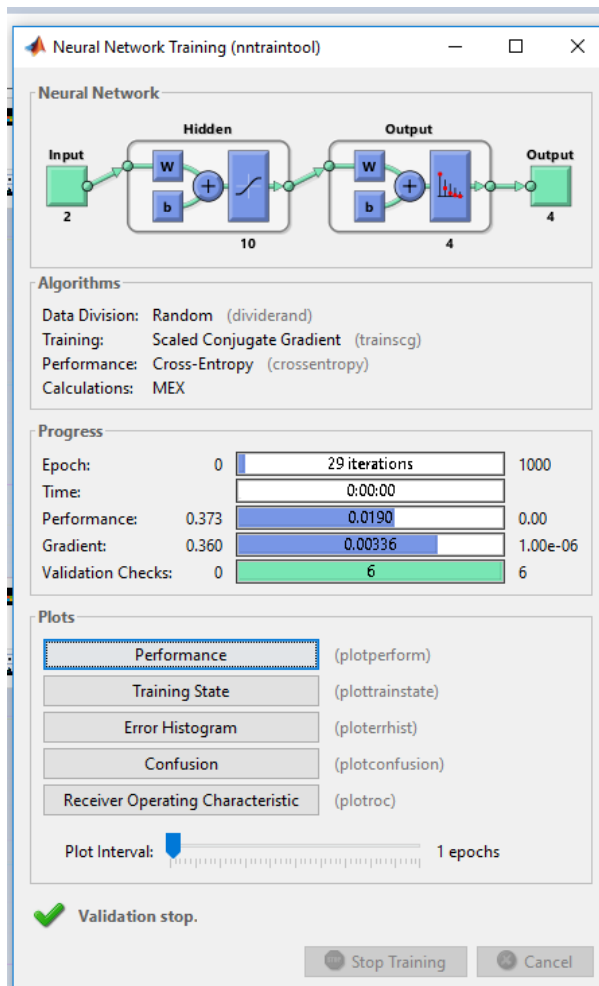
Neural Network Training (nntraintool)

Neural Network

Hidden

Output

Input

W

b

2

10

W

b

4

Output

4

Algorithms

Data Division: Random (dividerand)

Training: Scaled Conjugate Gradient (trainscg)

Performance: Cross-Entropy (crossentropy)

Calculations: MEX

Progress

| | | | |
|---|---|---|---|
| Epoch: | 0 | 29 iterations | 1000 |
| Time: | | 0:00:00 | |
| Performance: | 0.373 | 0.0190 | 0.00 |
| Gradient: | 0.360 | 0.00336 | 1.00e-06 |
| Validation Checks: | 0 | 6 | 6 |

Plots

Performance (plotperform)

Training State (plottrainstate)

Error Histogram (ploterrhist)

Confusion (plotconfusion)

Receiver Operating Characteristic (plotroc)

Plot Interval: 1 epochs

Validation stop.

Stop Training

Cancel